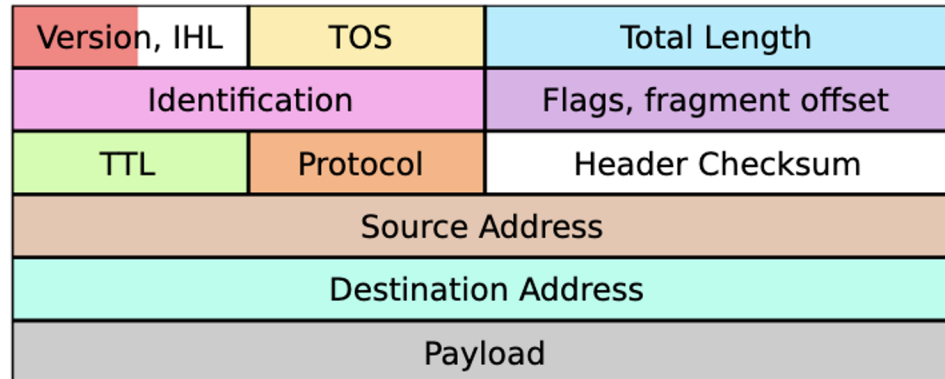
| Version, IHL | TOS | Total Length |
|---|---|---|
| Identification | | Flags, fragment offset |
| TTL | Protocol | Header Checksum |
| Source Address | | |
| Destination Address | | |
| Payload | | |